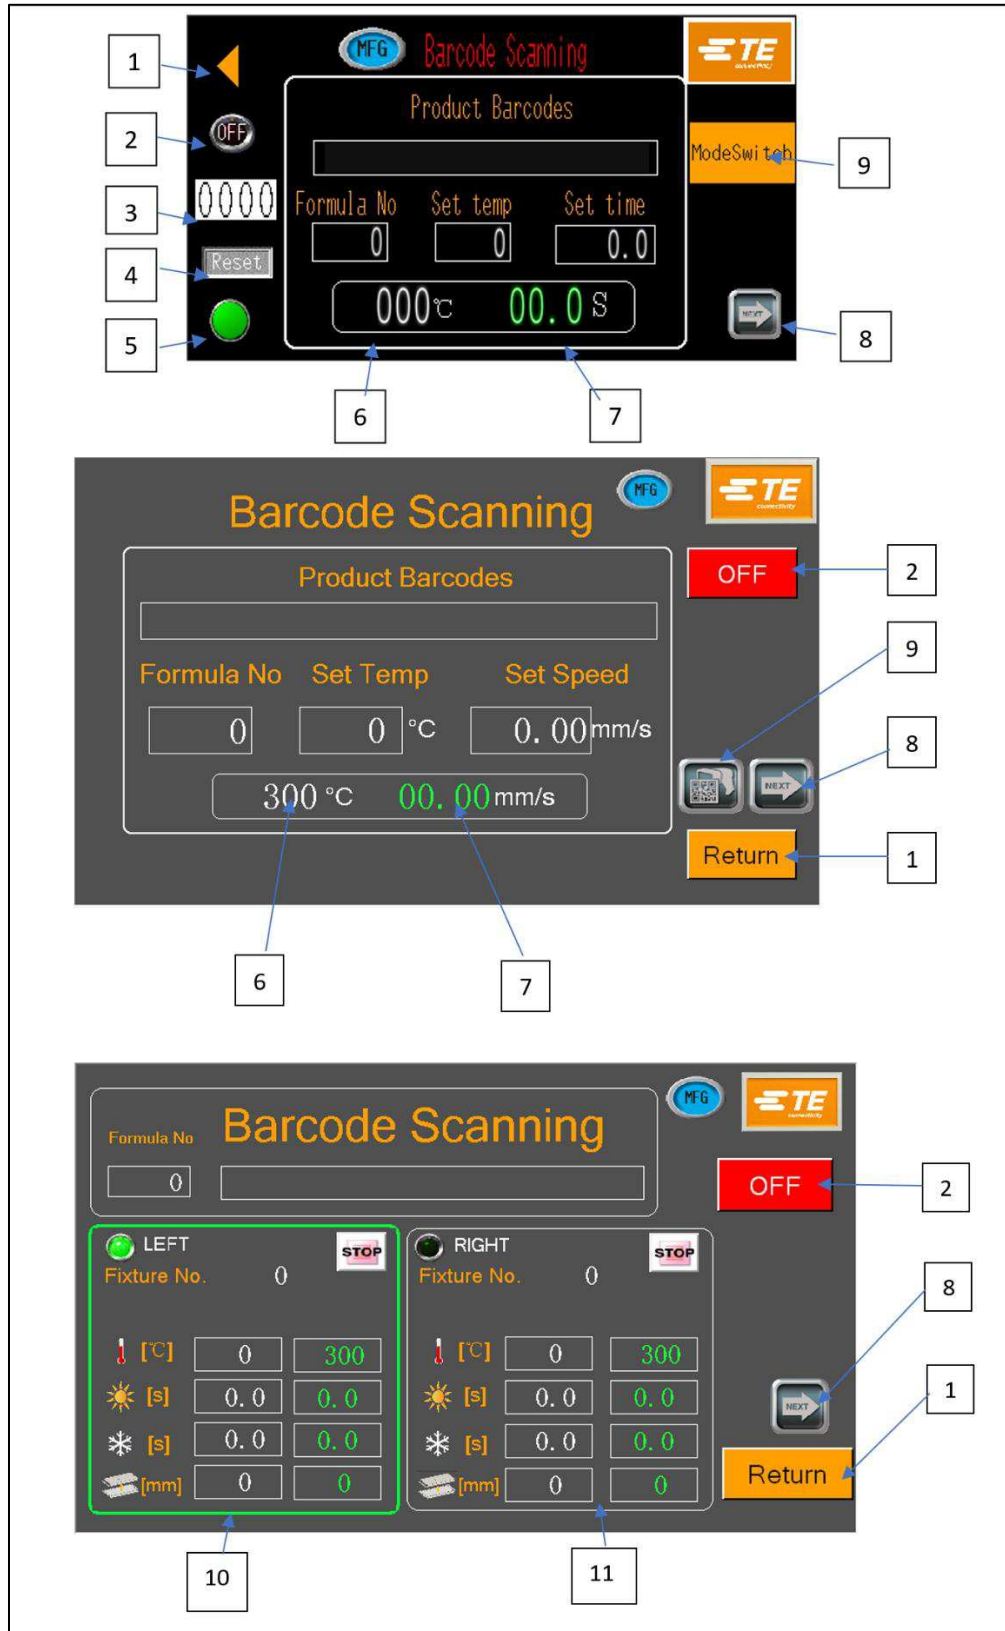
1
2
3
4
5
MFG Barcode Scanning
TE
Product Barcodes
Formula No Set temp Set time
0 0 0.0
000℃ 00.0 S
ModeSwitch
9
NEXT
8
6
7

Barcode Scanning
MFG
TE
Product Barcodes
OFF
2
9
Formula No Set Temp Set Speed
0 0 °C 0. 00 mm/s
300 °C 00. 00 mm/s
NEXT
8
Return
1
6
7

MFG
TE
Formula No
Barcode Scanning
0
OFF
2
LEFT STOP
Fixture No. 0
RIGHT STOP
Fixture No. 0
8

| | | |
|---|---|---|
| [℃] | 0 | 300 |
| [s] | 0. 0 | 0. 0 |
| [s] | 0. 0 | 0. 0 |
| [mm] | 0 | 0 |

| | | |
|---|---|---|
| [℃] | 0 | 300 |
| [s] | 0. 0 | 0. 0 |
| [s] | 0. 0 | 0. 0 |
| [mm] | 0 | 0 |

NEXT
1
Return
10
11